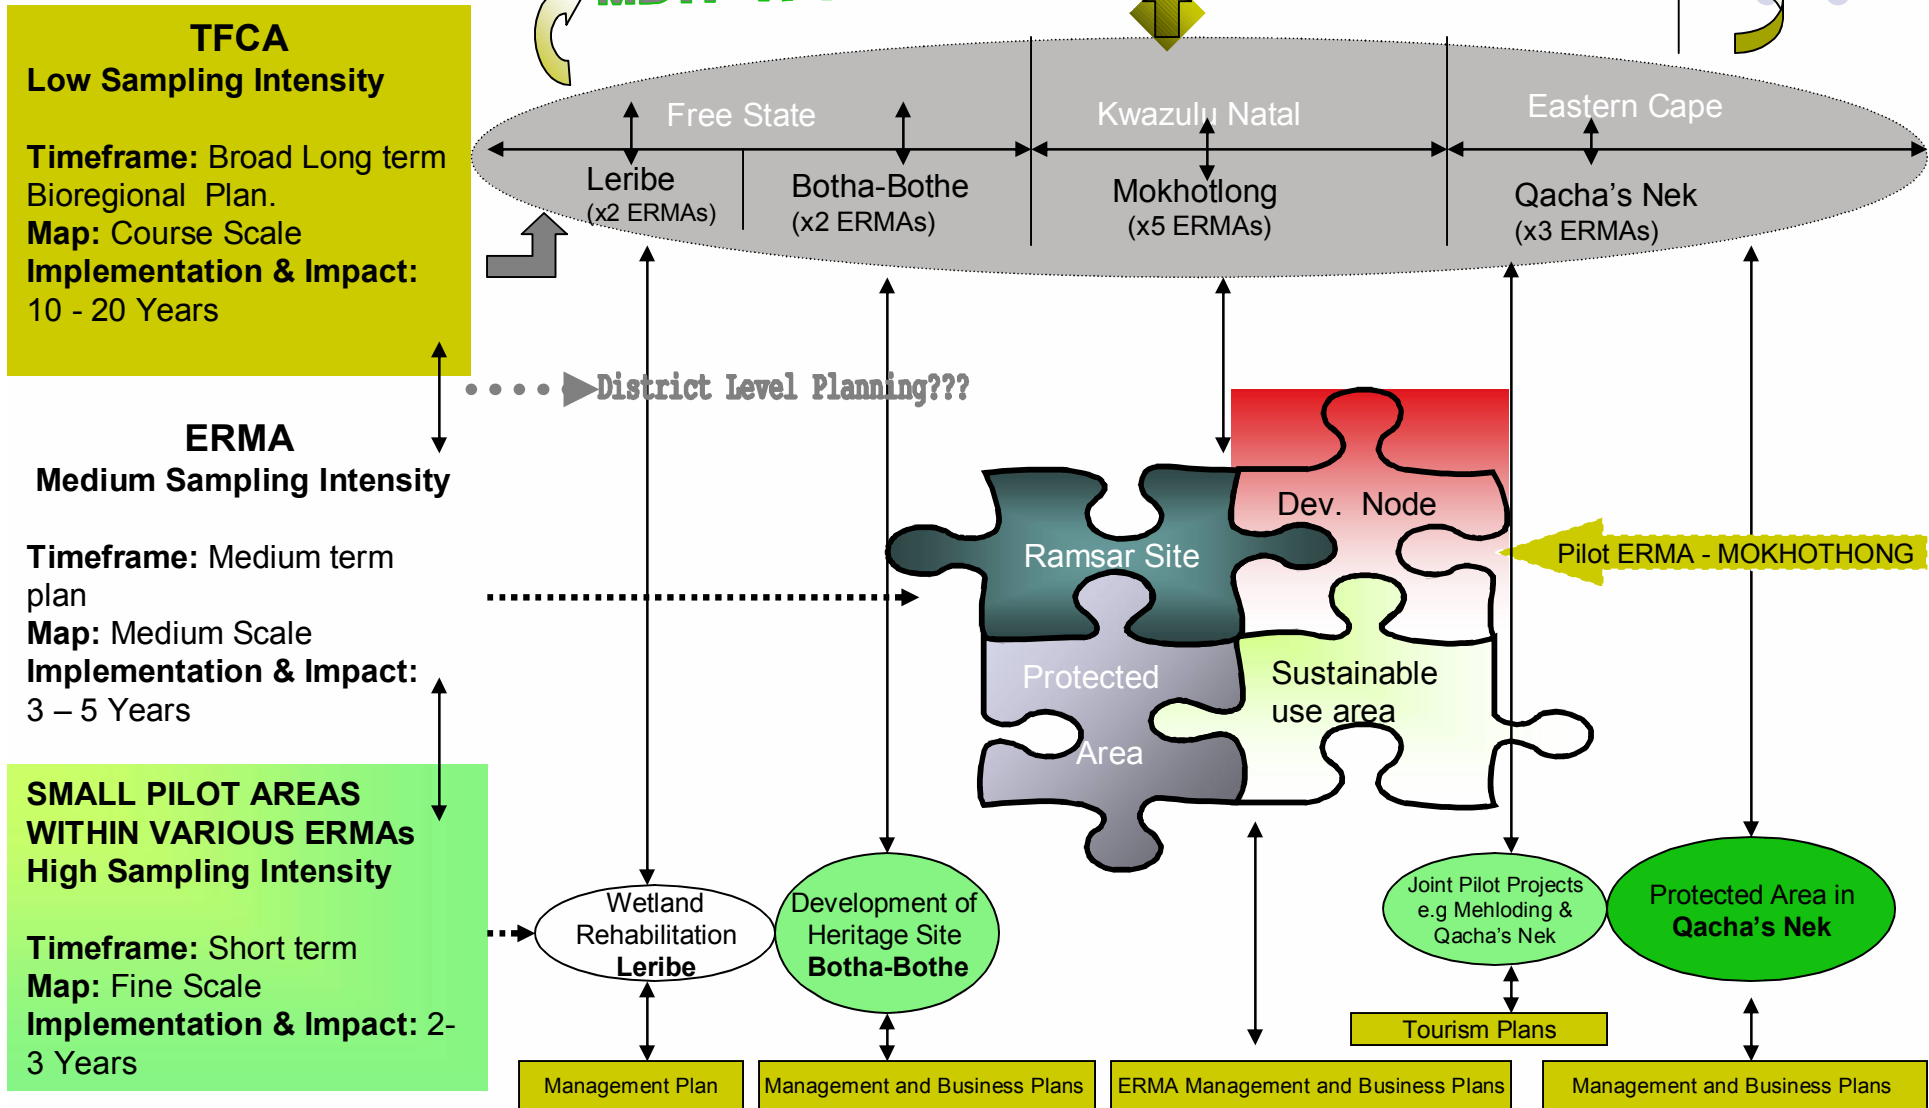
TFCA
Low Sampling Intensity

Timeframe: Broad Long term Bioregional Plan.
Map: Course Scale
Implementation & Impact: 10 - 20 Years

ERMA
Medium Sampling Intensity

Timeframe: Medium term plan
Map: Medium Scale
Implementation & Impact: 3 – 5 Years

SMALL PILOT AREAS WITHIN VARIOUS ERMAs
High Sampling Intensity

Timeframe: Short term
Map: Fine Scale
Implementation & Impact: 2-3 Years

Free State
Leribe
(x2 ERMAs)
Botha-Bothe
(x2 ERMAs)
Kwazulu Natal
Mokhotlong
(x5 ERMAs)
Eastern Cape
Qacha's Nek
(x3 ERMAs)

District Level Planning???

Ramsar Site
Dev. Node
Protected Area
Sustainable use area

Pilot ERMA - MOKHOTHONG

Wetland Rehabilitation
Leribe
Development of Heritage Site
Botha-Bothe
Joint Pilot Projects e.g Mehloding & Qacha's Nek
Protected Area in
Qacha's Nek

Tourism Plans

Management Plan
Management and Business Plans
ERMA Management and Business Plans
Management and Business Plans